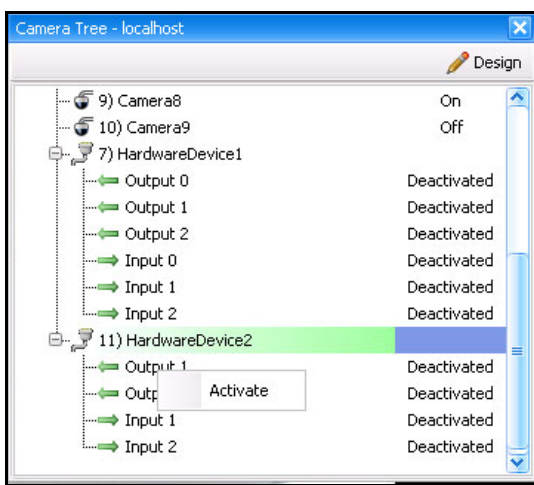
Camera Tree - localhost

Design

9) Camera8 On
10) Camera9 Off
7) HardwareDevice1
Output 0 Deactivated
Output 1 Deactivated
Output 2 Deactivated
Input 0 Deactivated
Input 1 Deactivated
Input 2 Deactivated
11) HardwareDevice2
Output 1 Deactivated
Outp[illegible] Deactivated
Activate
Input 1 Deactivated
Input 2 Deactivated